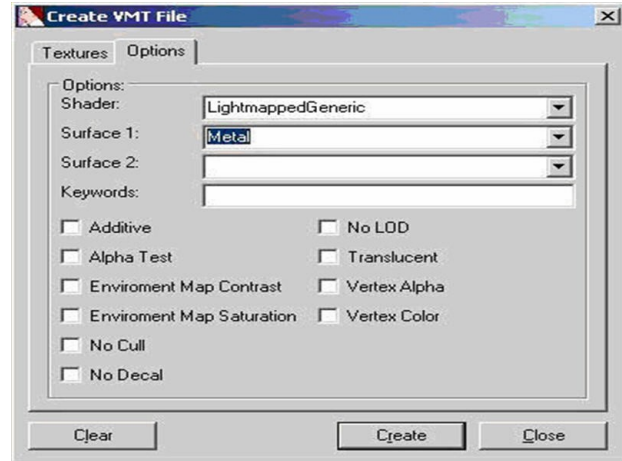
Create VMT File

Textures Options

Options:
Shader: LightmappedGeneric
Surface 1: Metal
Surface 2:
Keywords:

Additive
Alpha Test
Enviroment Map Contrast
Enviroment Map Saturation
No Cull
No Decal

No LOD
Translucent
Vertex Alpha
Vertex Color

Clear
Create
Close